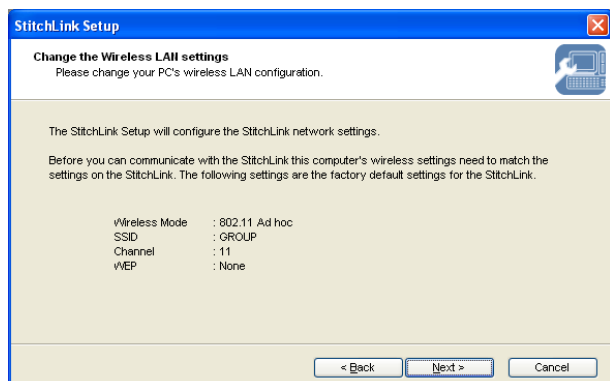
StitchLink Setup

Change the Wireless LAN settings
Please change your PC's wireless LAN configuration.

The StitchLink Setup will configure the StitchLink network settings.

Before you can communicate with the StitchLink this computer's wireless settings need to match the settings on the StitchLink. The following settings are the factory default settings for the StitchLink.

Wireless Mode : 802.11 Ad hoc
SSID : GROUP
Channel : 11
WEP : None

< Back
Next >
Cancel